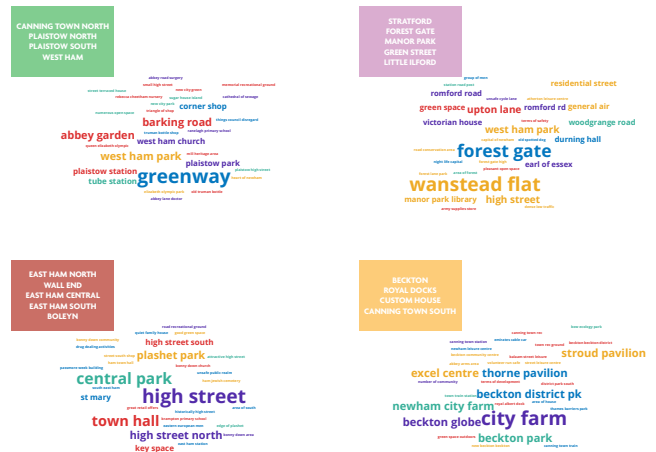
CANNING TOWN NORTH
PLAISTOW NORTH
PLAISTOW SOUTH
WEST HAM

abbey road nursery
small high street
winter memorial finance
rebecca cheetham nursery
new city green
west city park
triangle of shop
corner shop
memorial recreational ground
cathedral of newage
things council disregard
barking road
abbey garden
queen elizabeth olympic
west ham church
west ham park
plaistow park
plaistow station
tube station
greenway
abbey lane doctor
old truman bottle

STRATFORD
FOREST GATE
MANOR PARK
GREEN STREET
LITTLE ILFORD

residential street
romford road
green space
upton lane
romford rd
general air
victorian house
woodgrange road
west ham park
durning hall
forest gate
earl of essex
wanstead flat
manor park library
high street

EAST HAM NORTH
WALL END
EAST HAM CENTRAL
EAST HAM SOUTH
BOLEYN

high street south
plashet park
central park
st mary
high street
town hall
high street north
key space

BECKTON
ROYAL DOCKS
CUSTOM HOUSE
CANNING TOWN SOUTH

stroud pavilion
excel centre
thorne pavilion
beckton district pk
newham city farm
city farm
beckton globe
beckton park